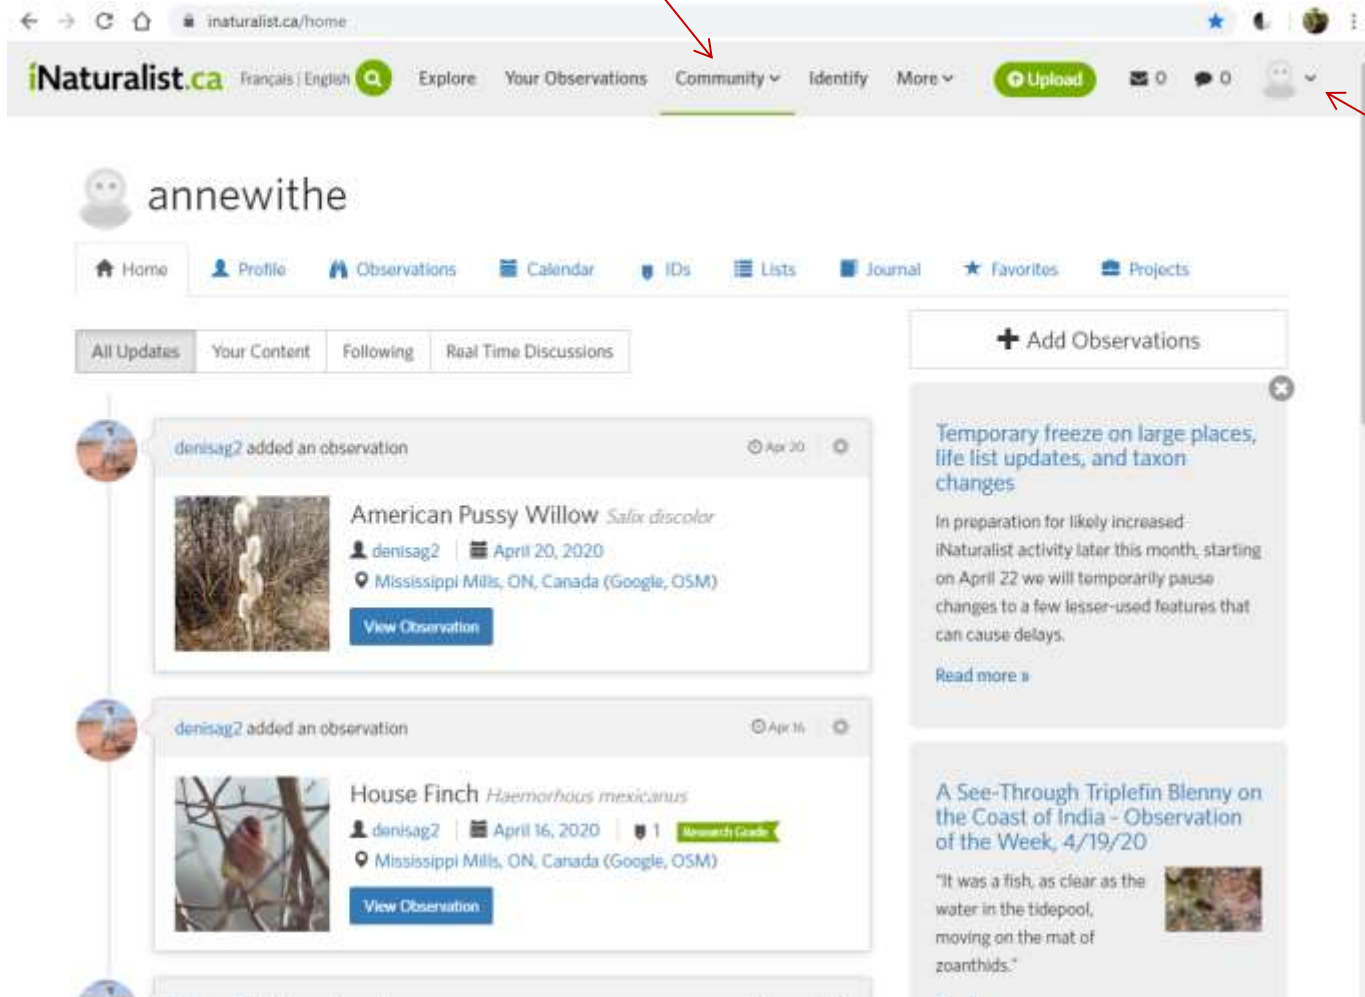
inaturalist.ca/home

iNaturalist.ca Français | English Explore Your Observations Community Identify More Upload 0 0

annewithe

Home Profile Observations Calendar IDs Lists Journal Favorites Projects

All Updates Your Content Following Real Time Discussions

Add Observations

denisag2 added an observation Apr 20

American Pussy Willow Salix discolor
denisag2 | April 20, 2020
Mississippi Mills, ON, Canada (Google, OSM)
View Observation

denisag2 added an observation Apr 16

House Finch Haemorhous mexicanus
denisag2 | April 16, 2020 | 1 Research Grade
Mississippi Mills, ON, Canada (Google, OSM)
View Observation

Temporary freeze on large places, life list updates, and taxon changes

In preparation for likely increased iNaturalist activity later this month, starting on April 22 we will temporarily pause changes to a few lesser-used features that can cause delays.

Read more »

A See-Through Triplefin Blenny on the Coast of India - Observation of the Week, 4/19/20

"It was a fish, as clear as the water in the tidepool, moving on the mat of zoanthids."